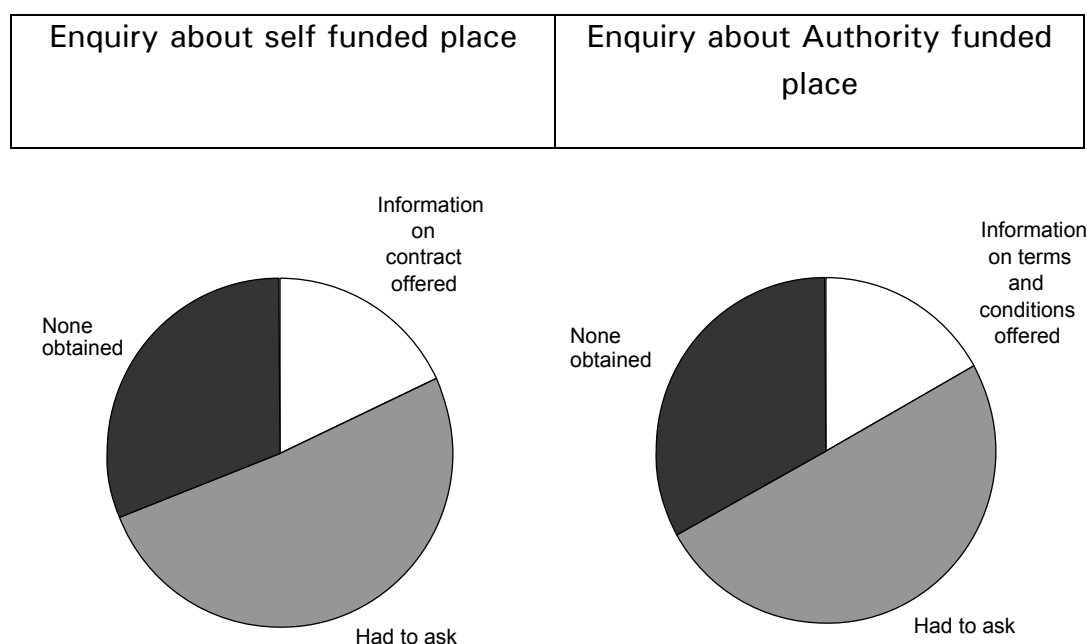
| Enquiry about self funded place | Enquiry about Authority funded place |
|---|---|

Information on contract offered

None obtained

Had to ask

Information on terms and conditions offered

None obtained

Had to ask